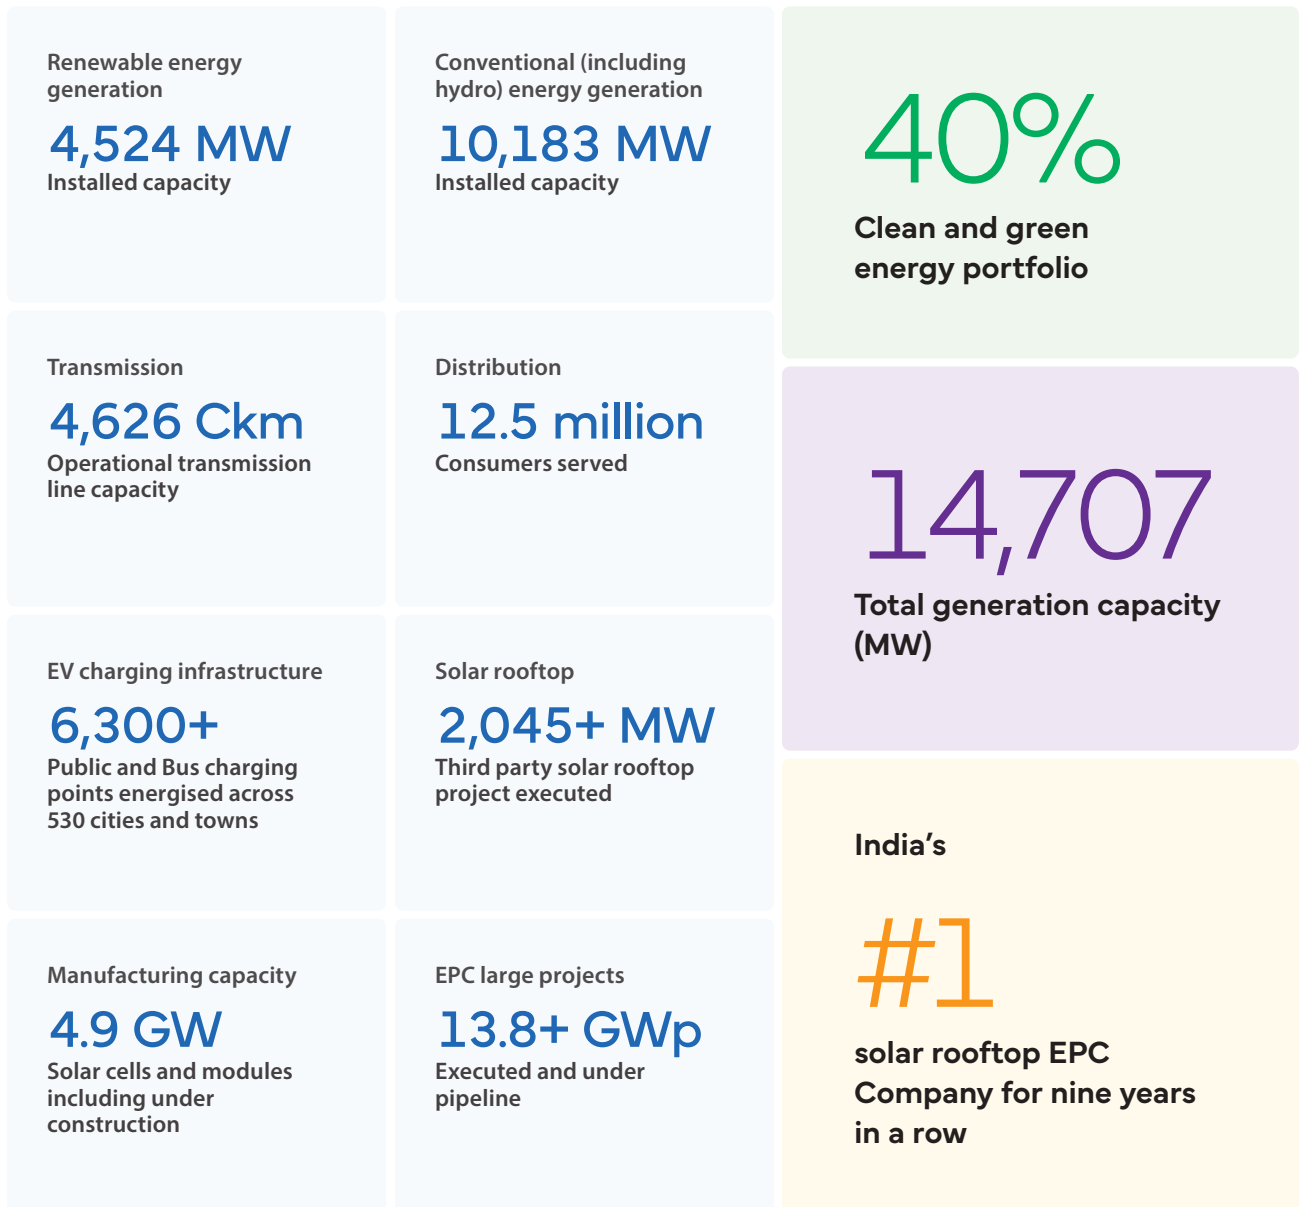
Renewable energy generation
4,524 MW
Installed capacity

Conventional (including hydro) energy generation
10,183 MW
Installed capacity

40%
Clean and green energy portfolio

Transmission
4,626 Ckm
Operational transmission line capacity

Distribution
12.5 million
Consumers served

14,707
Total generation capacity (MW)

EV charging infrastructure
6,300+
Public and Bus charging points energised across 530 cities and towns

Solar rooftop
2,045+ MW
Third party solar rooftop project executed

India's
#1
solar rooftop EPC Company for nine years in a row

Manufacturing capacity
4.9 GW
Solar cells and modules including under construction

EPC large projects
13.8+ GWp
Executed and under pipeline